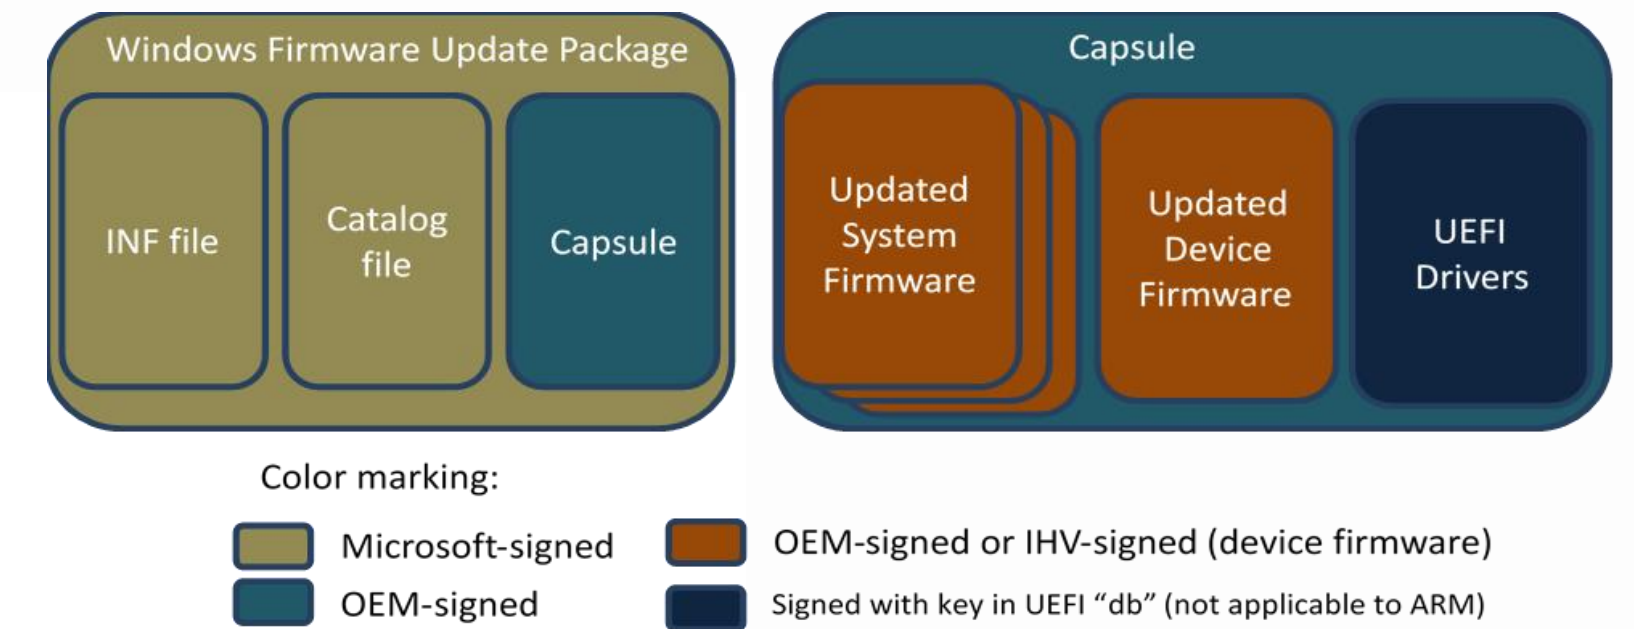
Windows Firmware Update Package

INF file

Catalog file

Capsule

Capsule

Updated System Firmware

Updated Device Firmware

UEFI Drivers

Color marking:

Microsoft-signed

OEM-signed

OEM-signed or IHV-signed (device firmware)

Signed with key in UEFI "db" (not applicable to ARM)